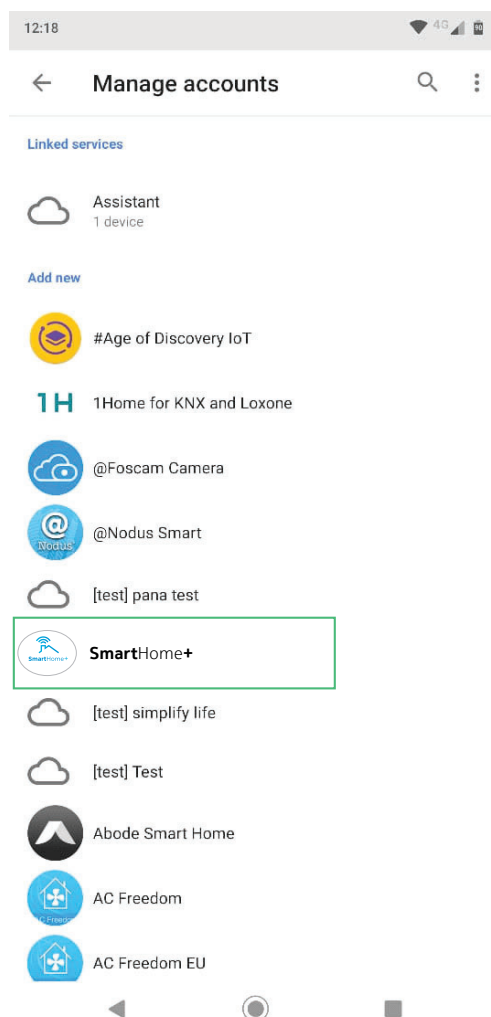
12:18

Manage accounts

Linked services

Assistant
1 device

Add new

#Age of Discovery IoT

1H 1Home for KNX and Loxone

@Foscam Camera

Nodus @Nodus Smart

[test] pana test

SmartHome+ SmartHome+

[test] simplify life

[test] Test

Abode Smart Home

AC Freedom AC Freedom

AC Freedom EU